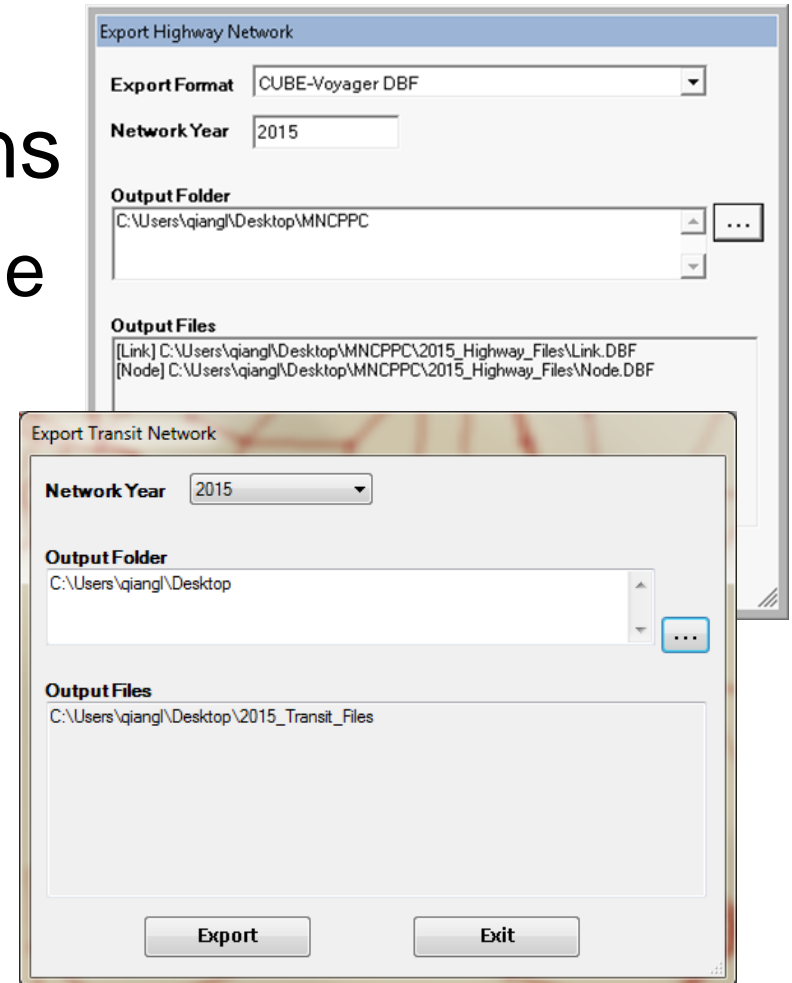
ns

e

Export Highway Network

Export Format CUBE-Voyager DBF

Network Year 2015

Output Folder
C:\Users\qiangl\Desktop\MNCPPC

...

Output Files
[Link] C:\Users\qiangl\Desktop\MNCPPC\2015_Highway_Files\Link.DBF
[Node] C:\Users\qiangl\Desktop\MNCPPC\2015_Highway_Files\Node.DBF

Export Transit Network

Network Year 2015

Output Folder
C:\Users\qiangl\Desktop

...

Output Files
C:\Users\qiangl\Desktop\2015_Transit_Files

Export

Exit